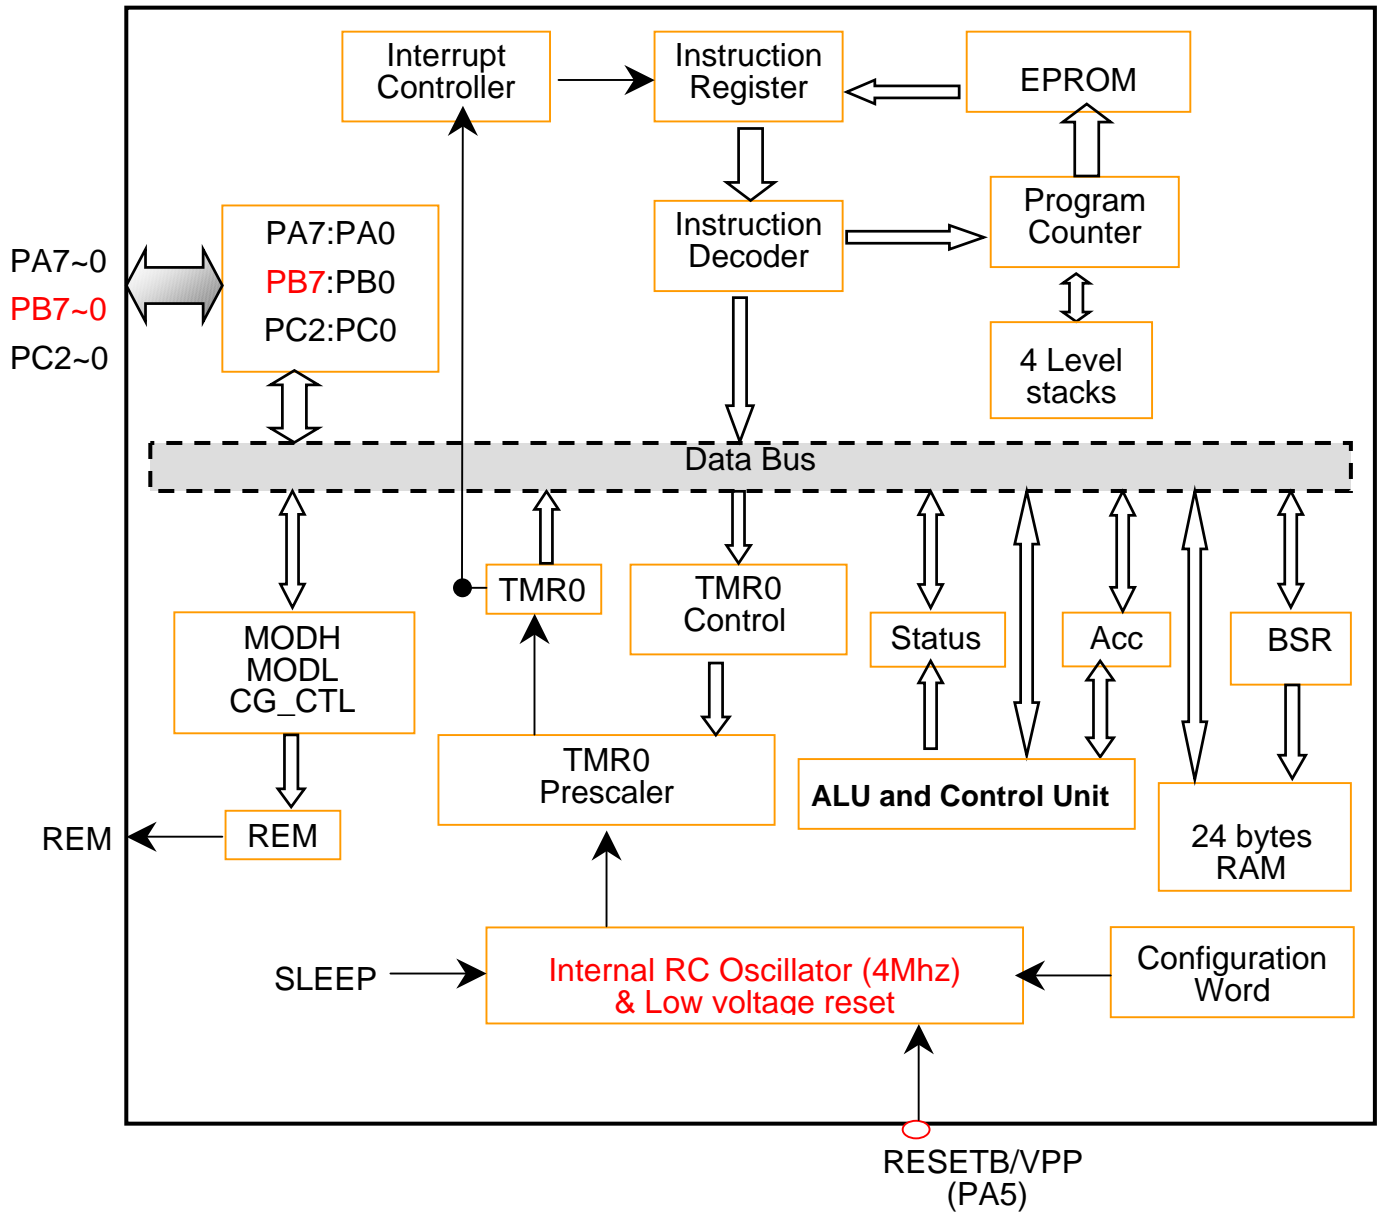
Interrupt Controller

Instruction Register

EPROM

Instruction Decoder

Program Counter

4 Level stacks

PA7~0
PB7~0
PC2~0

PA7:PA0
PB7:PB0
PC2:PC0

Data Bus

TMR0

TMR0 Control

Status

Acc

BSR

MODH
MODL
CG_CTL

TMR0 Prescaler

ALU and Control Unit

24 bytes RAM

REM

REM

SLEEP

Internal RC Oscillator (4Mhz)
& Low voltage reset

Configuration Word

RESETB/VPP
(PA5)